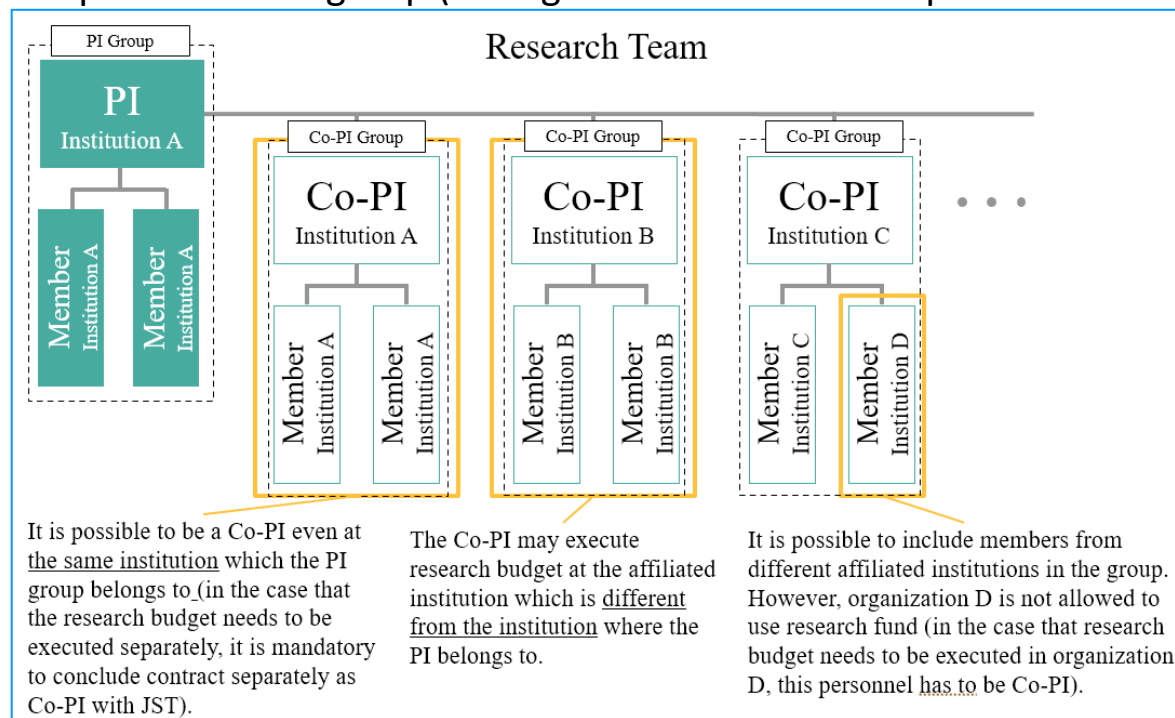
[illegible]

Research Team

PI Group

PI
Institution A

Member Institution A

Member Institution A

Co-PI Group

Co-PI
Institution A

Member Institution A

Member Institution A

Co-PI Group

Co-PI
Institution B

Member Institution B

Member Institution B

Co-PI Group

Co-PI
Institution C

Member Institution C

Member Institution D

• • •

It is possible to be a Co-PI even at the same institution which the PI group belongs to (in the case that the research budget needs to be executed separately, it is mandatory to conclude contract separately as Co-PI with JST).

The Co-PI may execute research budget at the affiliated institution which is different from the institution where the PI belongs to.

It is possible to include members from different affiliated institutions in the group. However, organization D is not allowed to use research fund (in the case that research budget needs to be executed in organization D, this personnel has to be Co-PI).